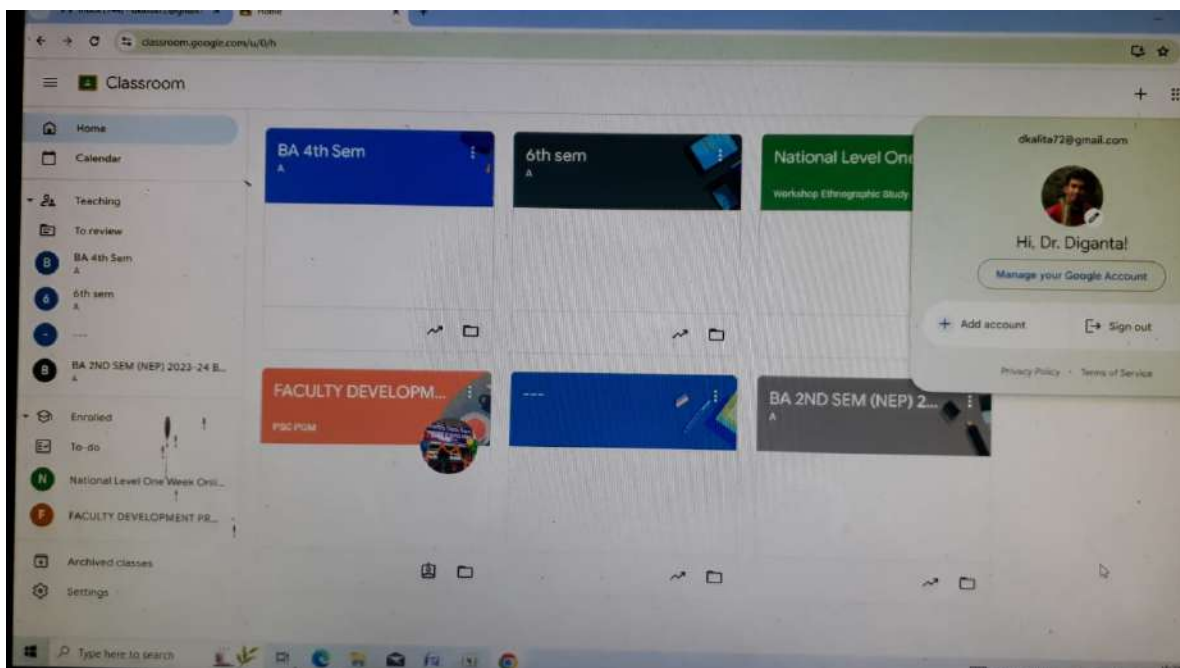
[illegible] Home

classroom.google.com/u/0/h

Classroom

Home
Calendar
Teaching
To review
B BA 4th Sem
A
6 6th sem
A
----
B BA 2ND SEM (NEP) 2023-24 B...
A
Enrolled
To-do
N National Level One Week Onli...
F FACULTY DEVELOPMENT PR...
Archived classes
Settings

BA 4th Sem
A

6th sem
A

National Level On
Workshop Ethnographic Study

FACULTY DEVELOPM...
PSC PGM

----

BA 2ND SEM (NEP) 2...
A

dkalita72@gmail.com
Hi, Dr. Diganta!
Manage your Google Account
+ Add account
Sign out
Privacy Policy · Terms of Service

Type here to search